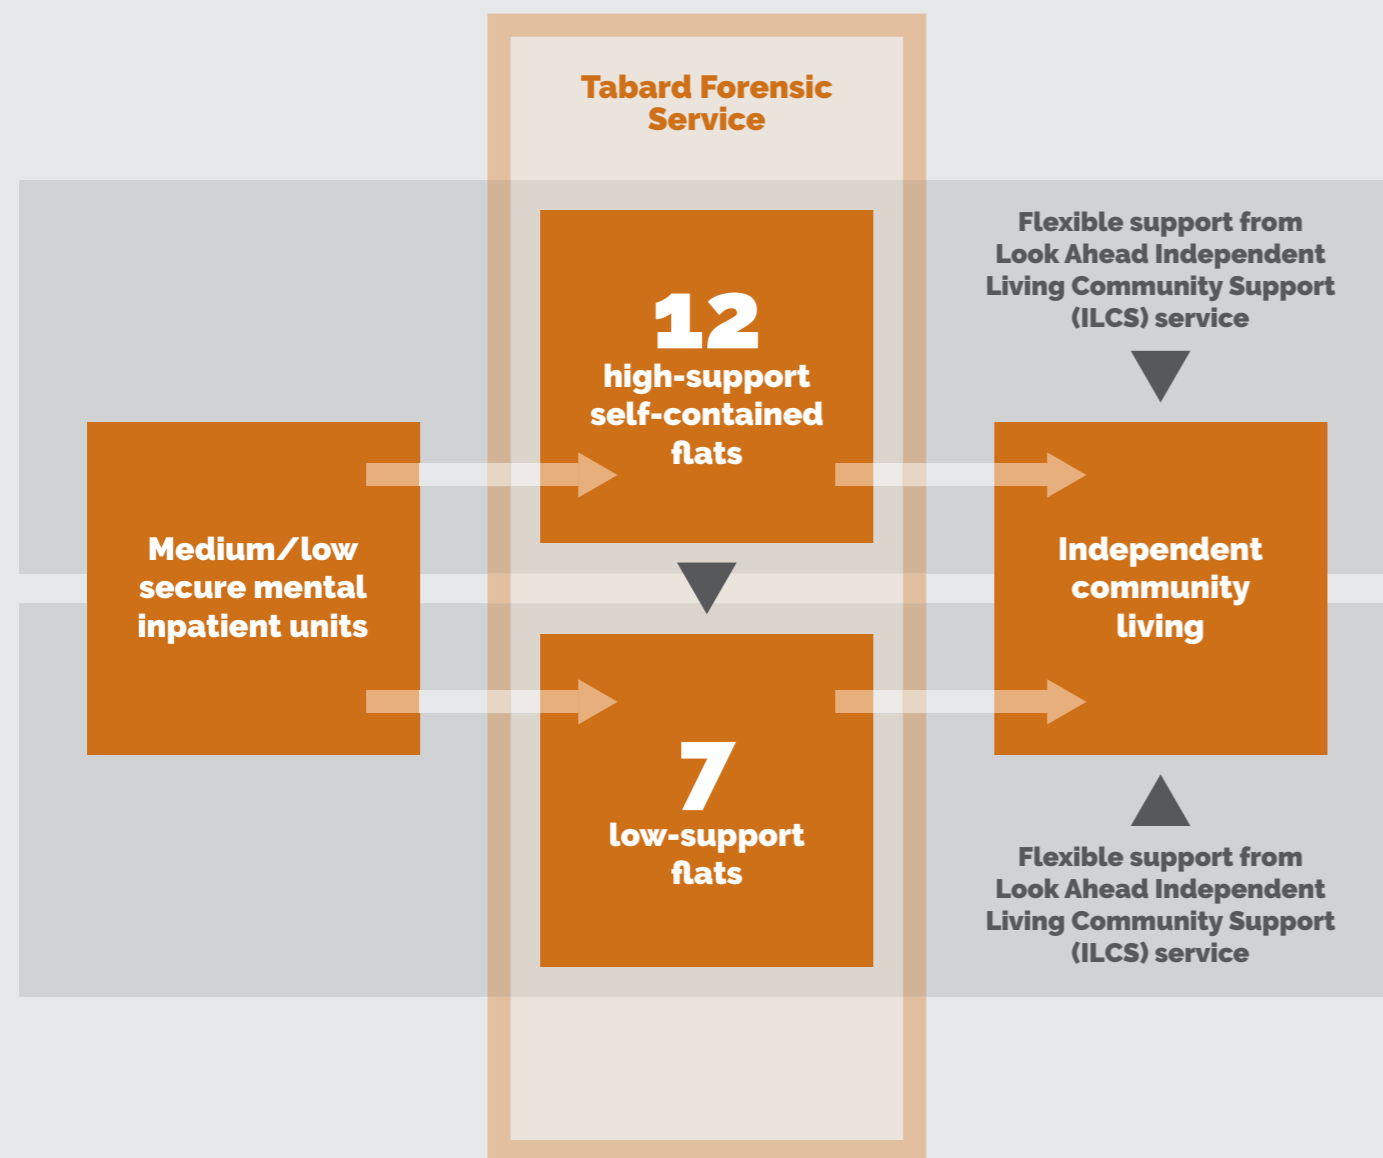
Tabard Forensic Service

Flexible support from Look Ahead Independent Living Community Support (ILCS) service

12
high-support self-contained flats

Medium/low secure mental inpatient units

Independent community living

7
low-support flats

Flexible support from Look Ahead Independent Living Community Support (ILCS) service